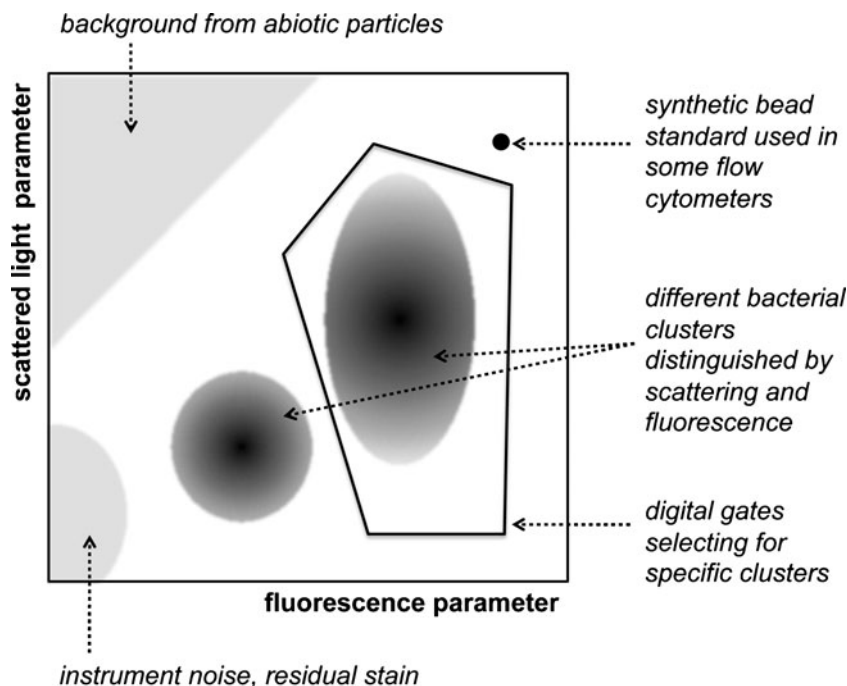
background from abiotic particles

scattered light parameter

synthetic bead standard used in some flow cytometers

different bacterial clusters distinguished by scattering and fluorescence

digital gates selecting for specific clusters

fluorescence parameter

instrument noise, residual stain